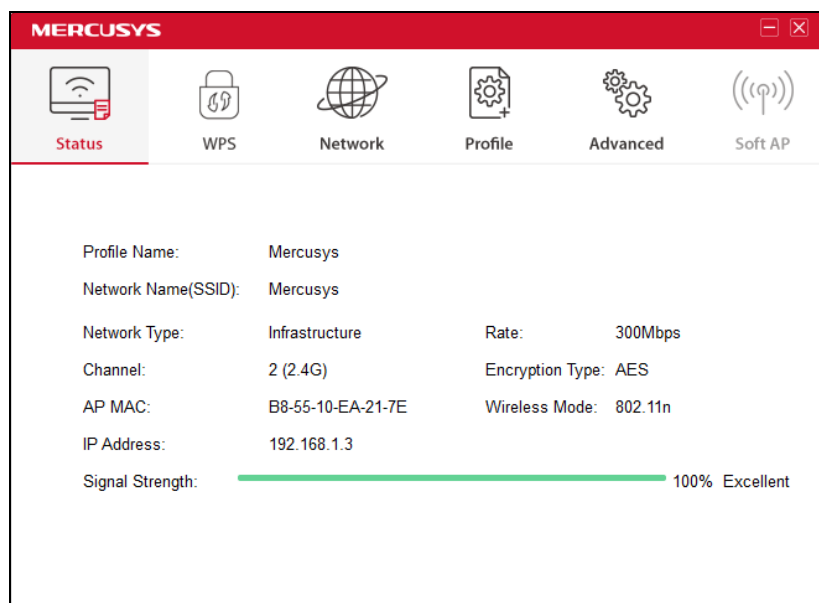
MERCUSYS

Status WPS Network Profile Advanced Soft AP

Profile Name: Mercusys

Network Name(SSID): Mercusys

Network Type: Infrastructure
Rate: 300Mbps

Channel: 2 (2.4G)
Encryption Type: AES

AP MAC: B8-55-10-EA-21-7E
Wireless Mode: 802.11n

IP Address: 192.168.1.3

Signal Strength: 100% Excellent